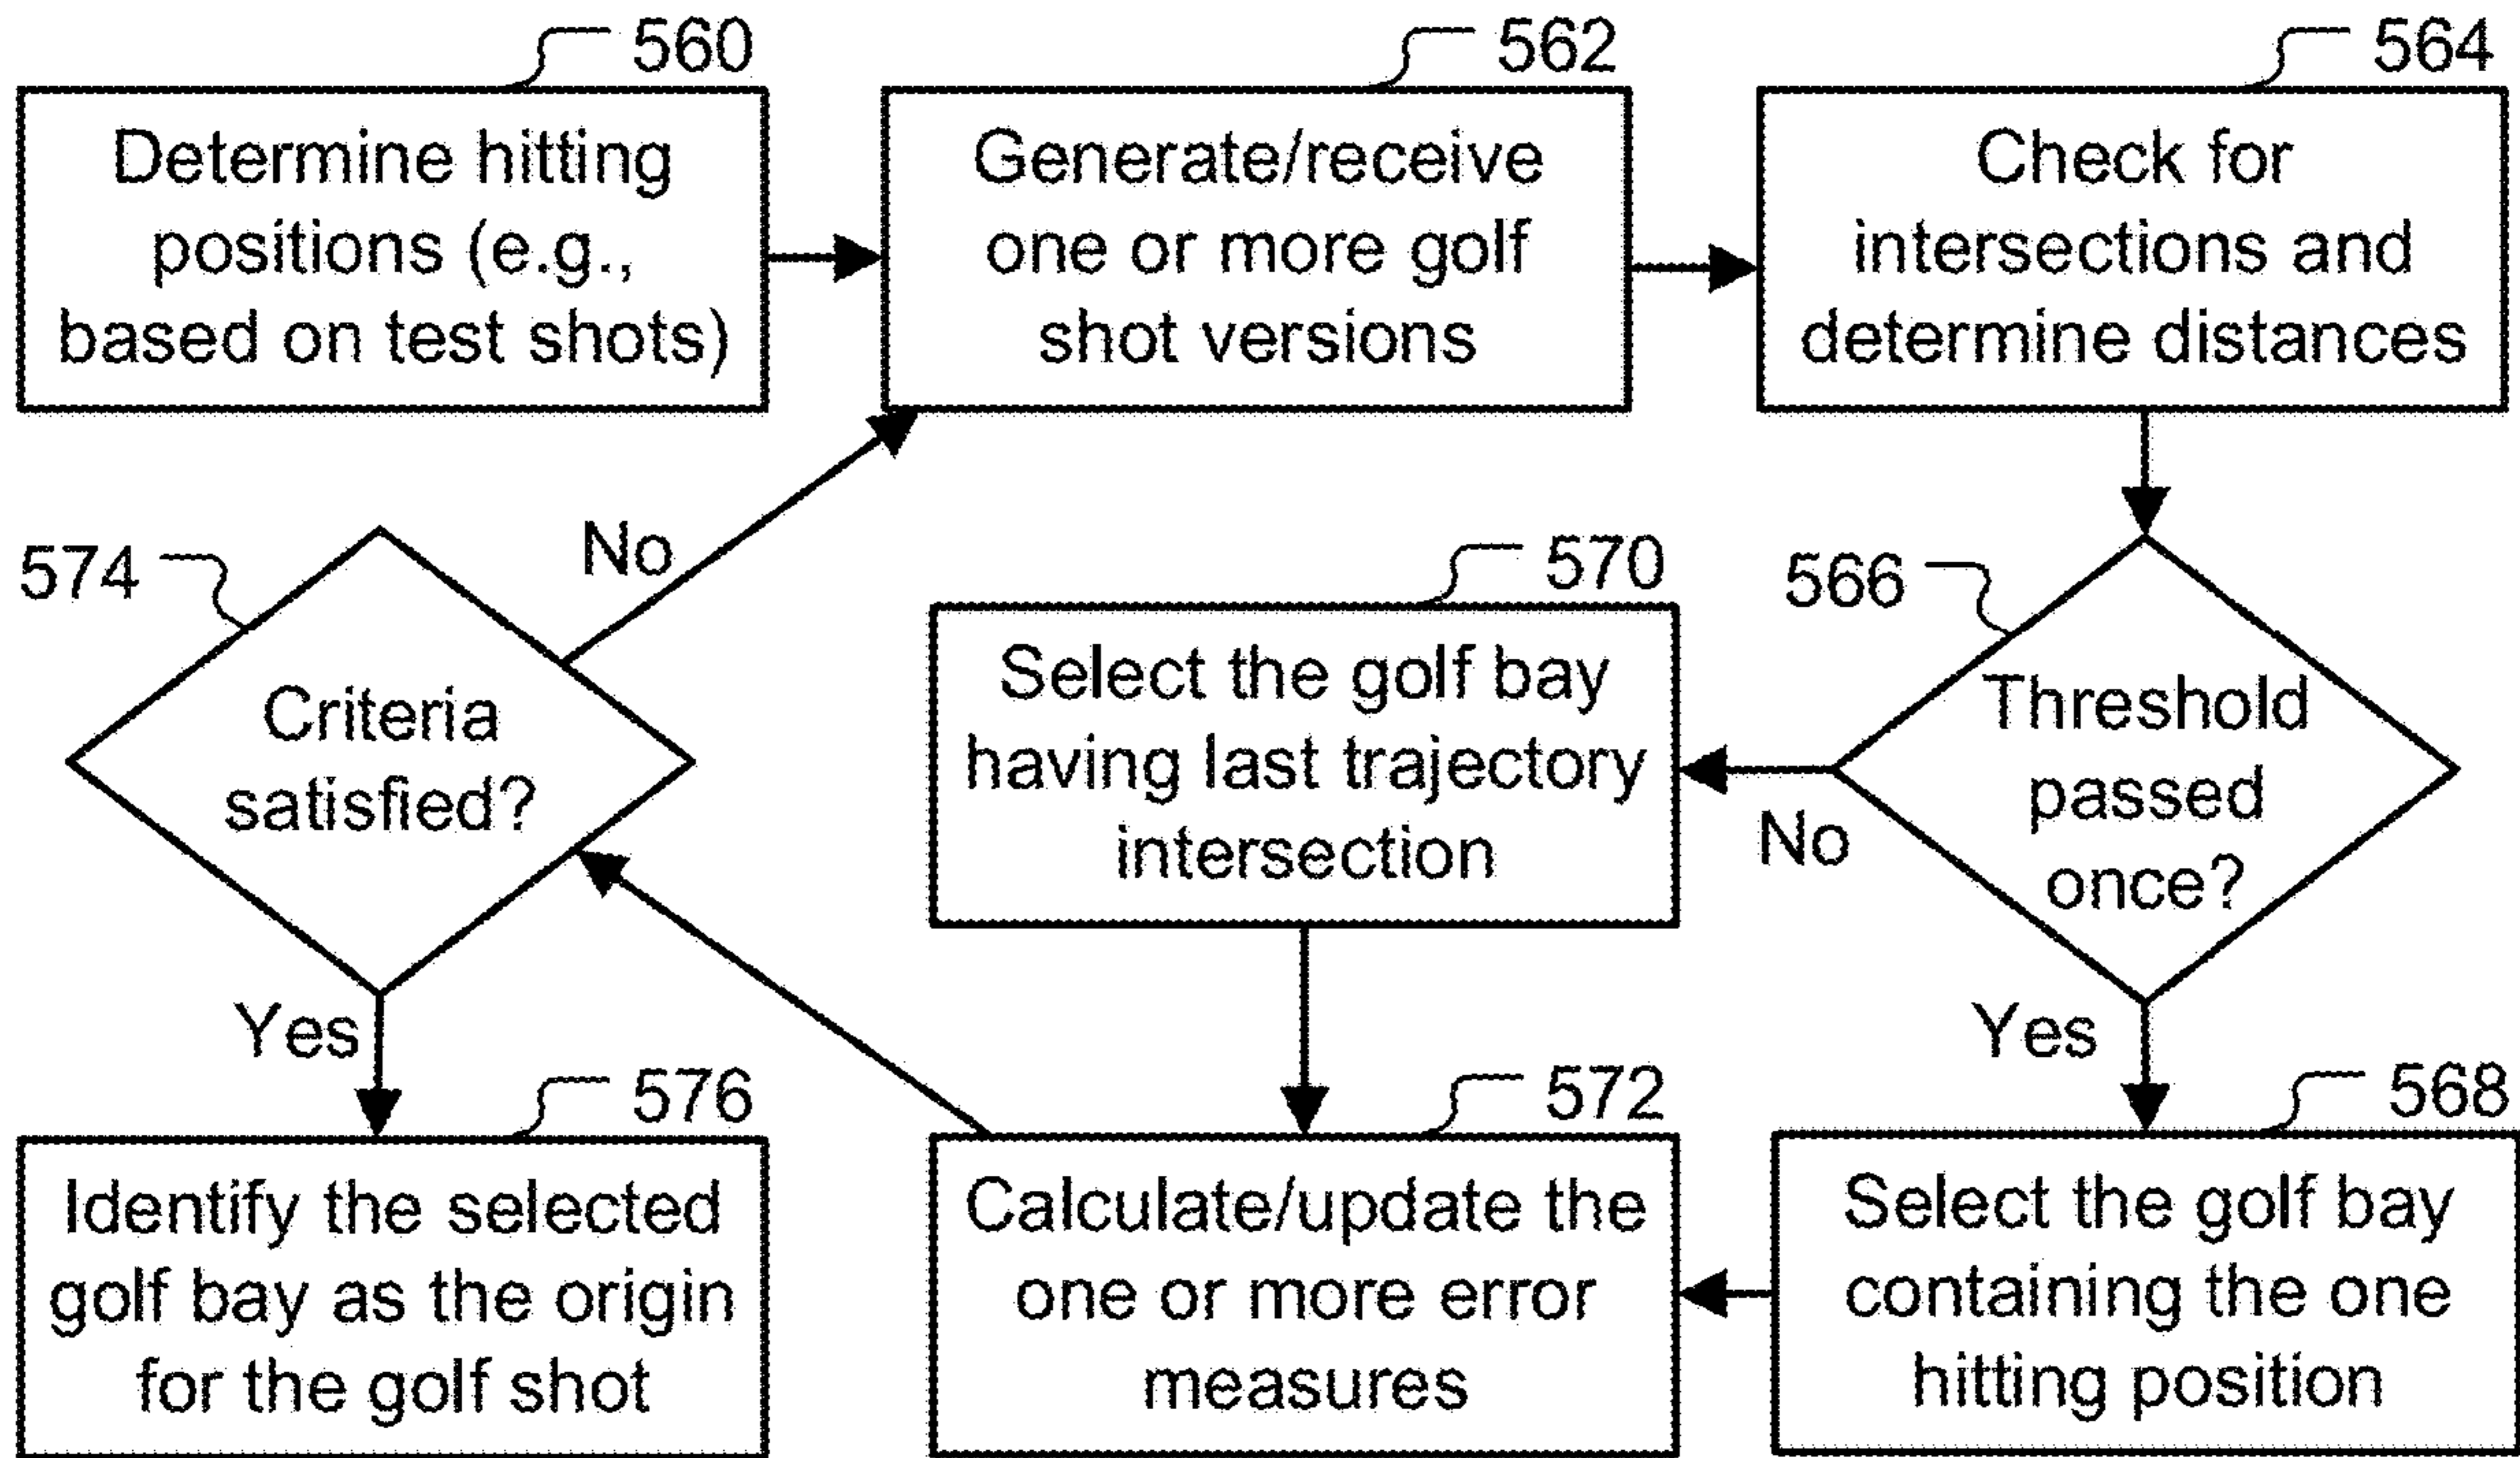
560
Determine hitting positions (e.g., based on test shots)

562
Generate/receive one or more golf shot versions

564
Check for intersections and determine distances

566
Threshold passed once?

No

Yes

570
Select the golf bay having last trajectory intersection

568
Select the golf bay containing the one hitting position

572
Calculate/update the one or more error measures

574
Criteria satisfied?

No

Yes

576
Identify the selected golf bay as the origin for the golf shot